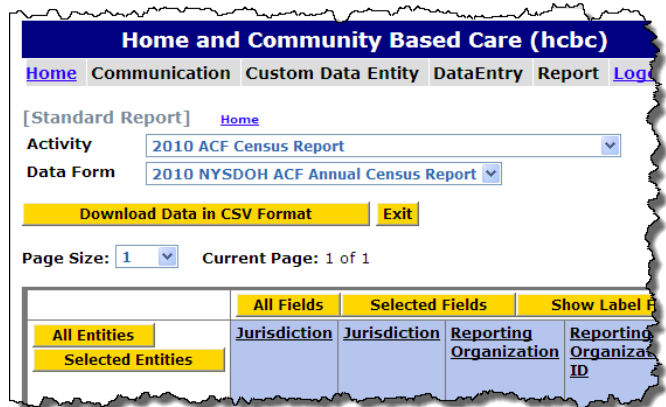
Home and Community Based Care (hcbc)

Home Communication Custom Data Entity DataEntry Report Log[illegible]

[Standard Report] Home

Activity 2010 ACF Census Report

Data Form 2010 NYSDOH ACF Annual Census Report

Download Data in CSV Format Exit

Page Size: 1 Current Page: 1 of 1

| | All Fields | Selected Fields | Show Label F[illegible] |
|---|---|---|---|
| All Entities<br>Selected Entities | Jurisdiction | Jurisdiction | Reporting Organization | Reporting Organiza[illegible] ID |